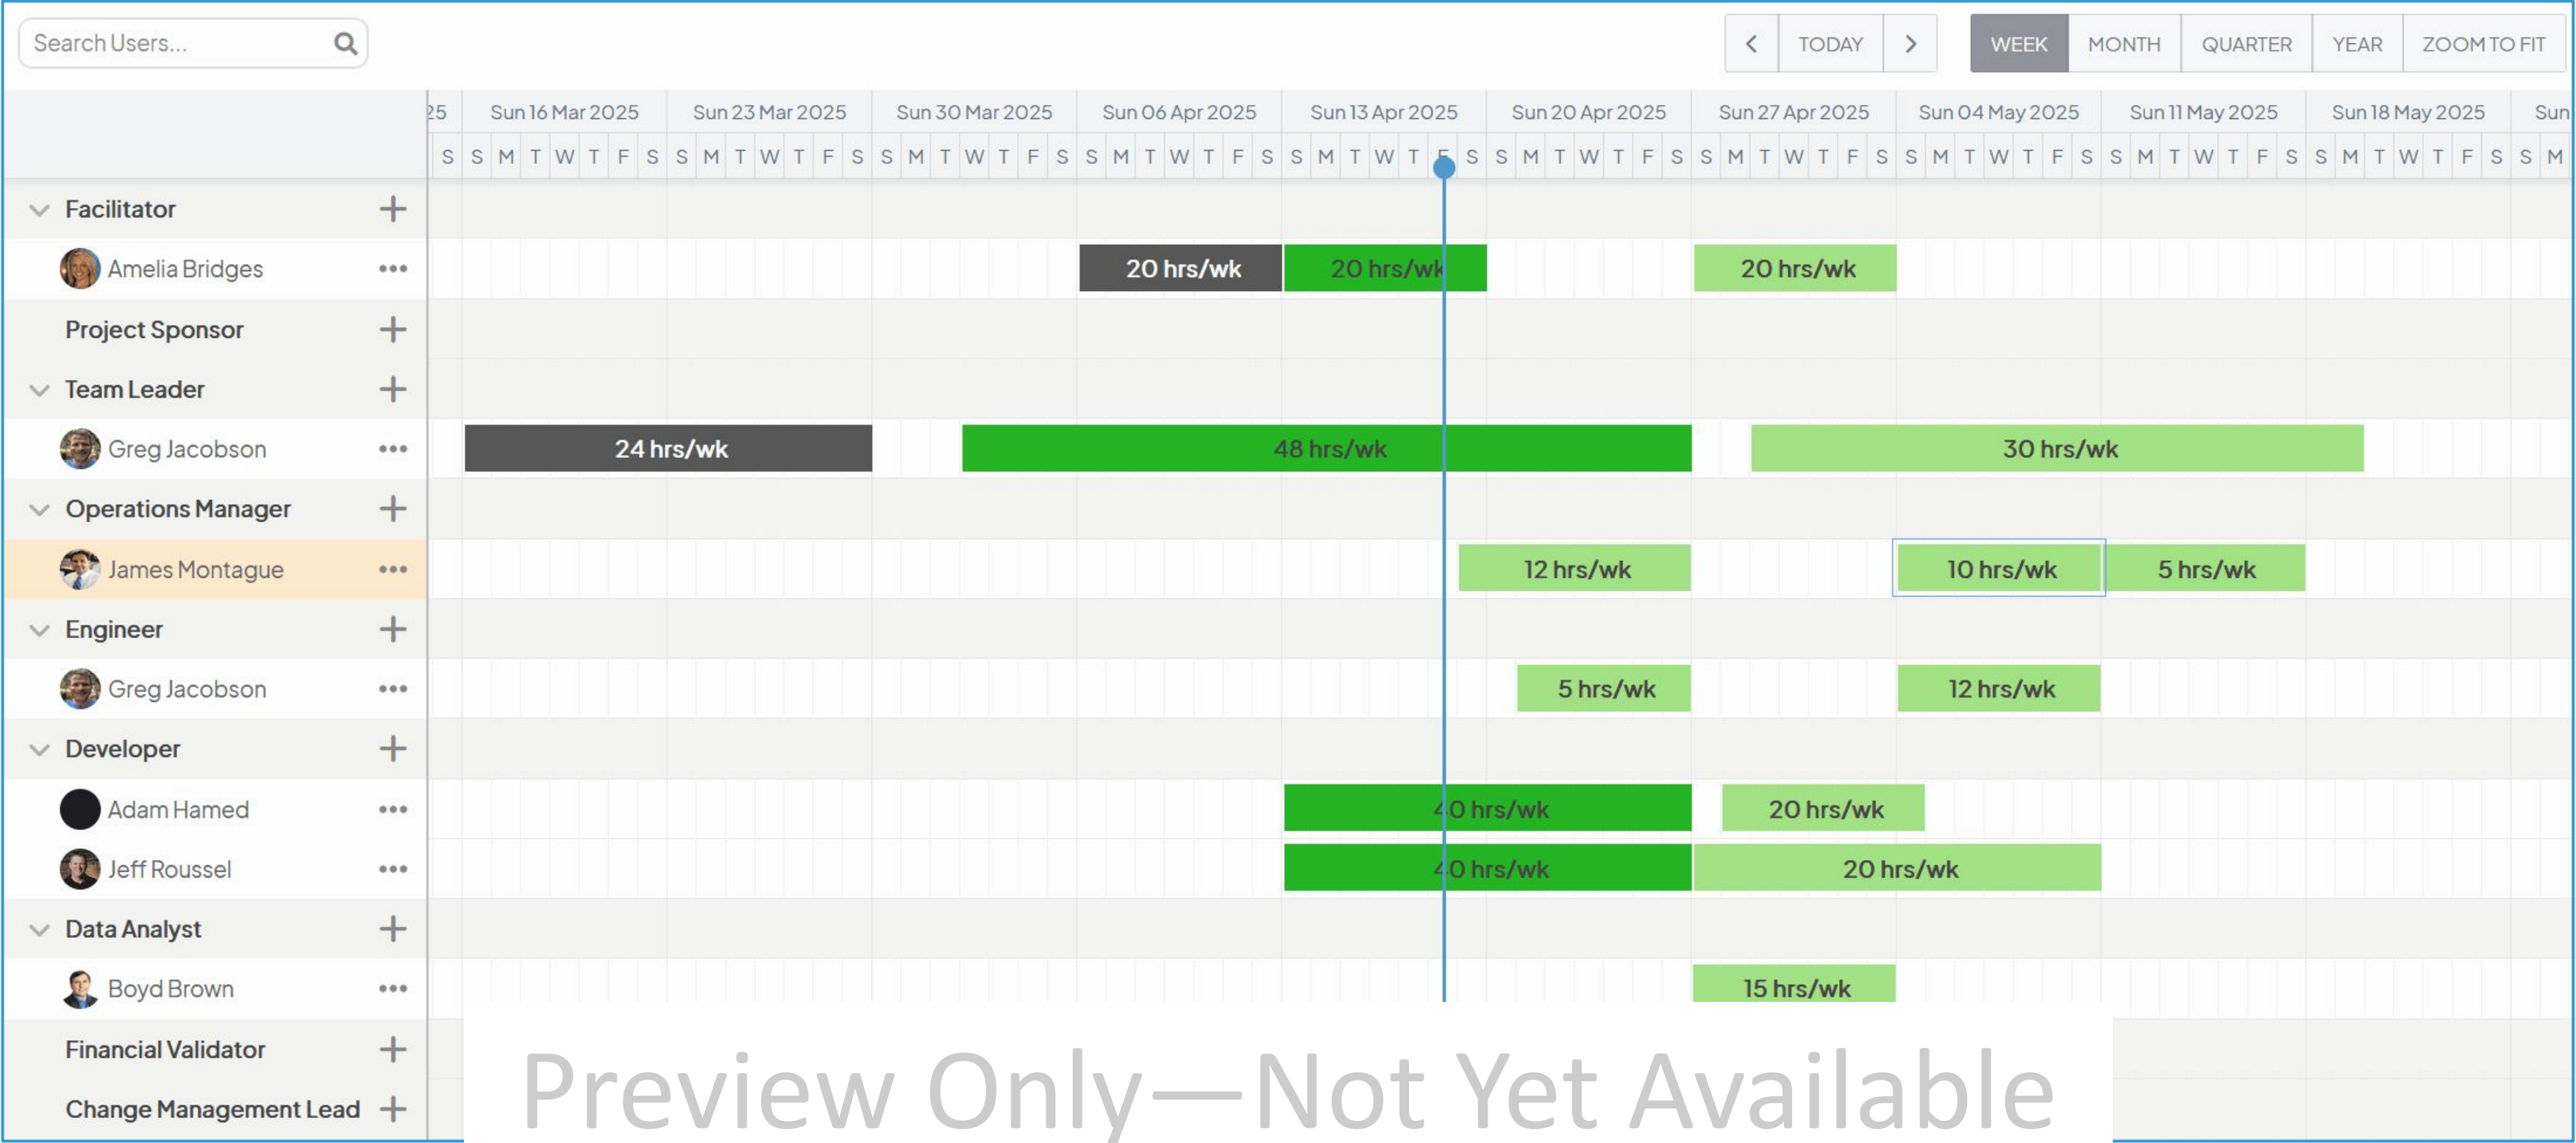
Search Users...

TODAY

WEEK MONTH QUARTER YEAR ZOOM TO FIT

25 Sun 16 Mar 2025 Sun 23 Mar 2025 Sun 30 Mar 2025 Sun 06 Apr 2025 Sun 13 Apr 2025 Sun 20 Apr 2025 Sun 27 Apr 2025 Sun 04 May 2025 Sun 11 May 2025 Sun 18 May 2025 Sun

S S M T W T F S S M T W T F S S M T W T F S S M T W T F S S M T W T F S S M T W T F S S M T W T F S S M T W T F S S M T W T F S S M T W T F S S M

Facilitator +
Amelia Bridges ••• 20 hrs/wk 20 hrs/wk 20 hrs/wk
Project Sponsor +
Team Leader +
Greg Jacobson ••• 24 hrs/wk 48 hrs/wk 30 hrs/wk
Operations Manager +
James Montague ••• 12 hrs/wk 10 hrs/wk 5 hrs/wk
Engineer +
Greg Jacobson ••• 5 hrs/wk 12 hrs/wk
Developer +
Adam Hamed ••• 40 hrs/wk 20 hrs/wk
Jeff Roussel ••• 40 hrs/wk 20 hrs/wk
Data Analyst +
Boyd Brown ••• 15 hrs/wk
Financial Validator +
Change Management Lead +

Preview Only—Not Yet Available